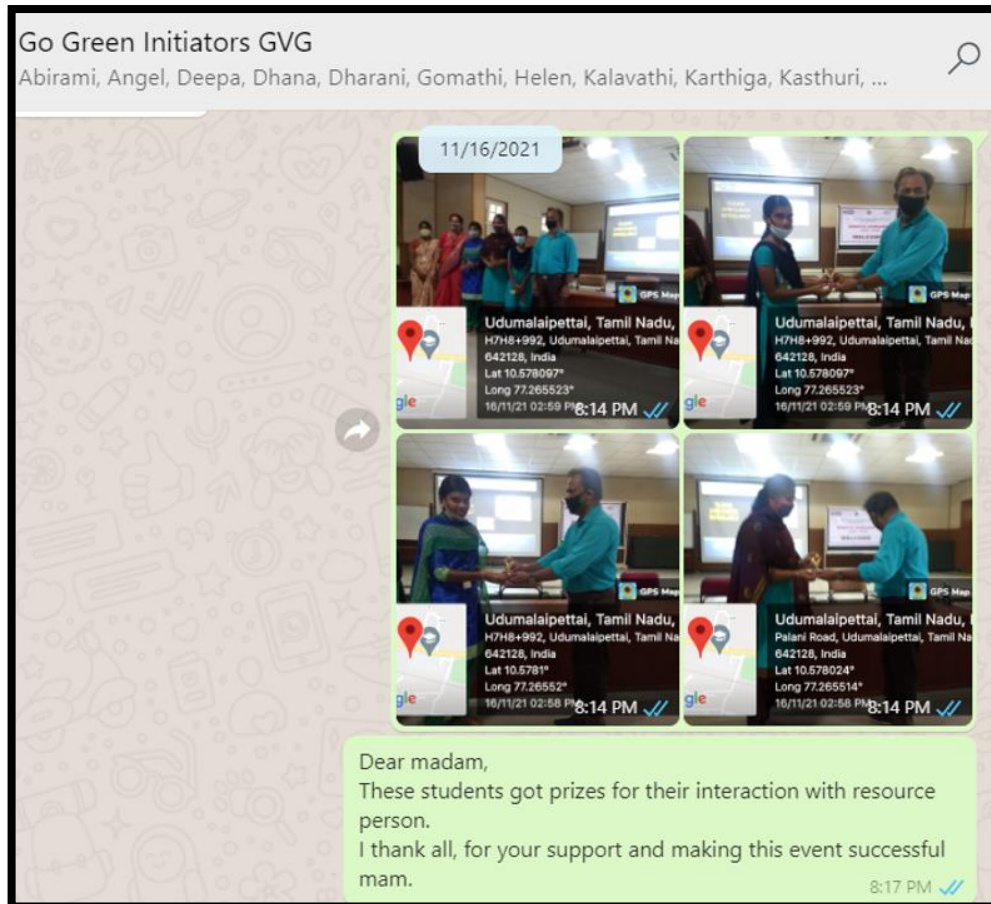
Go Green Initiators GVG
Abirami, Angel, Deepa, Dhana, Dharani, Gomathi, Helen, Kalavathi, Karthiga, Kasthuri, ...

11/16/2021

GPS Map
Udumalaipettai, Tamil Nadu,
H7H8+992, Udumalaipettai, Tamil Na
642128, India
Lat 10.578097°
Long 77.265523°
16/11/21 02:59 PM
8:14 PM

GPS Map
Udumalaipettai, Tamil Nadu,
H7H8+992, Udumalaipettai, Tamil Na
642128, India
Lat 10.578097°
Long 77.265523°
16/11/21 02:59 PM
8:14 PM

GPS Map
Udumalaipettai, Tamil Nadu,
H7H8+992, Udumalaipettai, Tamil Na
642128, India
Lat 10.5781°
Long 77.26552°
16/11/21 02:58 PM
8:14 PM

GPS Map
Udumalaipettai, Tamil Nadu,
Palani Road, Udumalaipettai, Tamil Na
642128, India
Lat 10.578024°
Long 77.265514°
16/11/21 02:58 PM
8:14 PM

Dear madam,
These students got prizes for their interaction with resource person.
I thank all, for your support and making this event successful mam.
8:17 PM